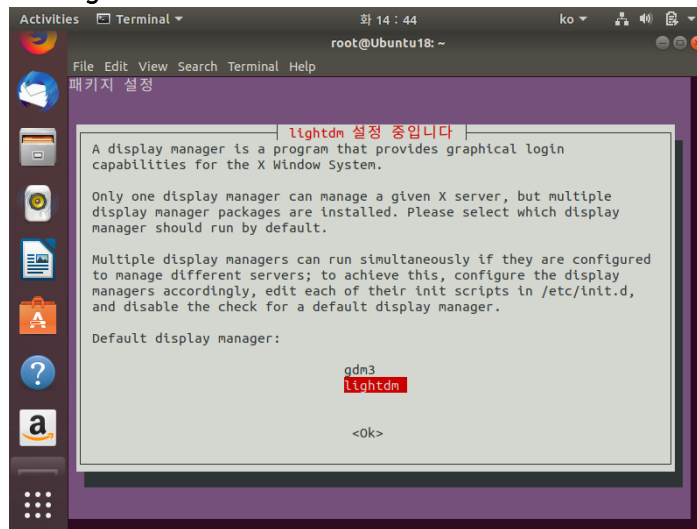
Activities Terminal 화 14 : 44 ko

root@Ubuntu18: ~

File Edit View Search Terminal Help

패키지 설정

lightdm 설정 중입니다

A display manager is a program that provides graphical login capabilities for the X Window System.

Only one display manager can manage a given X server, but multiple display manager packages are installed. Please select which display manager should run by default.

Multiple display managers can run simultaneously if they are configured to manage different servers; to achieve this, configure the display managers accordingly, edit each of their init scripts in /etc/init.d, and disable the check for a default display manager.

Default display manager:

gdm3
lightdm

<Ok>